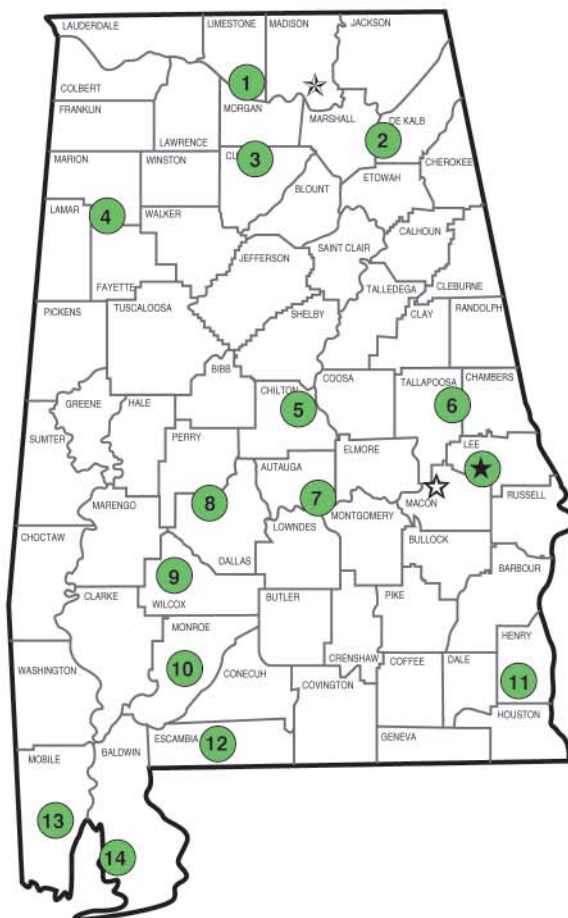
LAUDERDALE
LIMESTONE
MADISON
JACKSON
1
COLBERT
MORGAN
MARSHALL
FRANKLIN
DE KALB
2
LAWRENCE
MARION
WINSTON
CU
3
CHEROKEE
BLOUNT
ETOWAH
LAMAR
4
WALKER
CALHOUN
SAINT CLAIR
JEFFERSON
FAYETTE
CLEBURNE
TALLEDEGA
PICKENS
TUSCALOOSA
SHELBY
CLAY
RANDOLPH
BIBB
COOSA
CHILTON
TALLAPOOSA
CHAMBERS
GREENE
HALE
5
6
SUMTER
PERRY
ELMORE
LEE
AUTAUGA
MACON
RUSSELL
MARENGO
8
7
LOWNDES
MONTGOMERY
CHOCTAW
BULLOCK
DALLAS
9
BARBOUR
CLARKE
WILCOX
BUTLER
PIKE
MONROE
HENRY
WASHINGTON
10
CONECUH
CRENSHAW
COFFEE
DALE
11
COVINGTON
HOUSTON
ESCAMBIA
12
BALDWIN
GENEVA
MOBILE
13
14